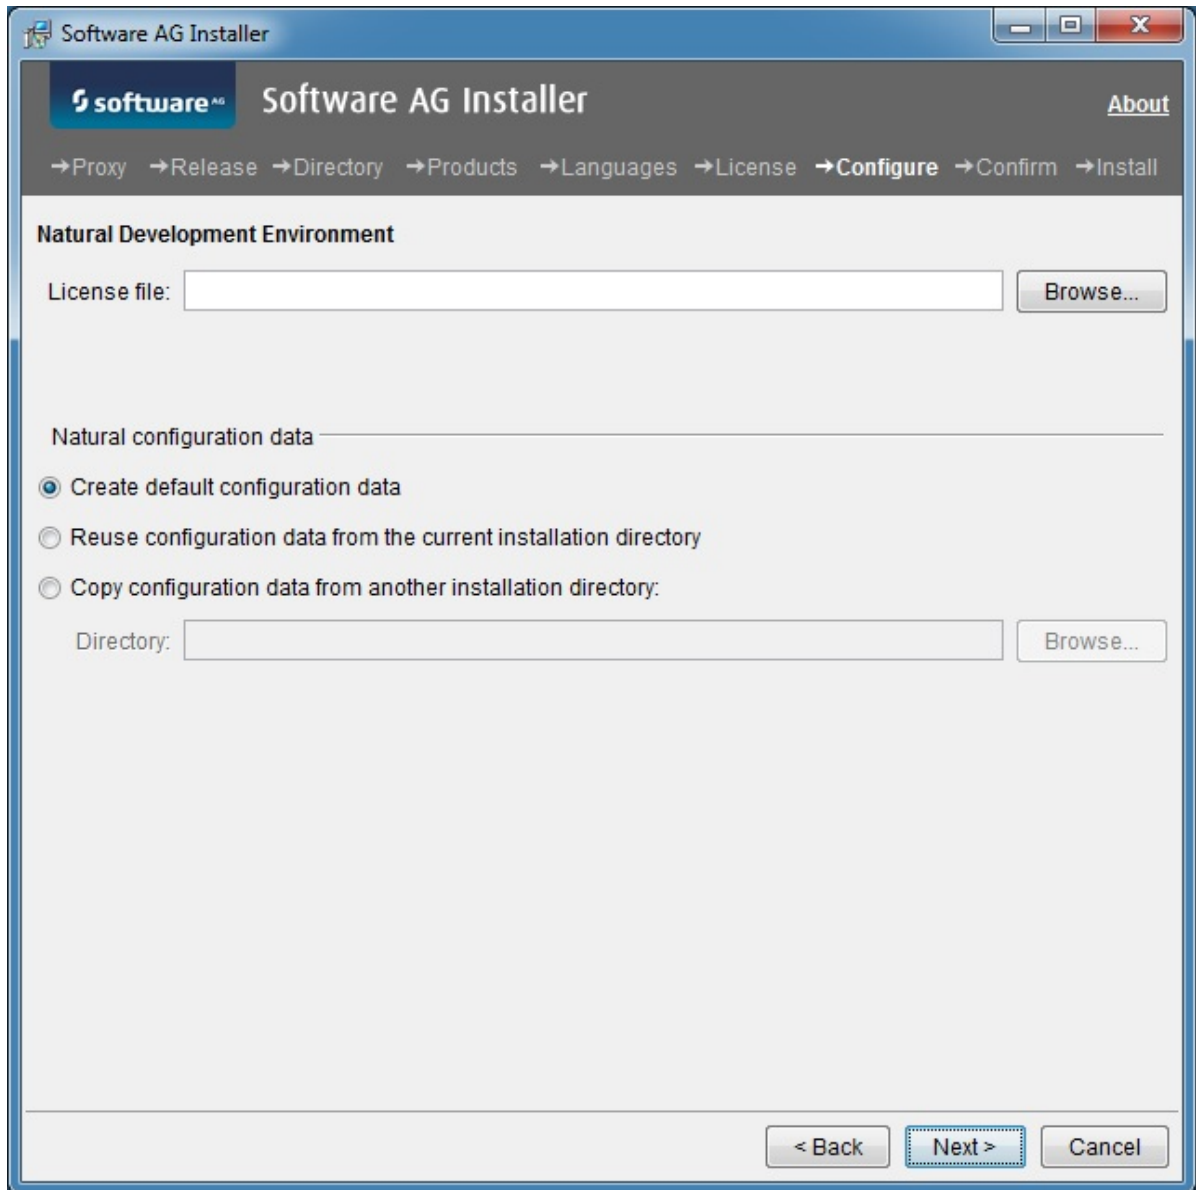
Software AG Installer

software AG

Software AG Installer

About

→Proxy →Release →Directory →Products →Languages →License →Configure →Confirm →Install

Natural Development Environment

License file:

Browse...

Natural configuration data

Create default configuration data

Reuse configuration data from the current installation directory

Copy configuration data from another installation directory:

Directory:

Browse...

< Back

Next >

Cancel